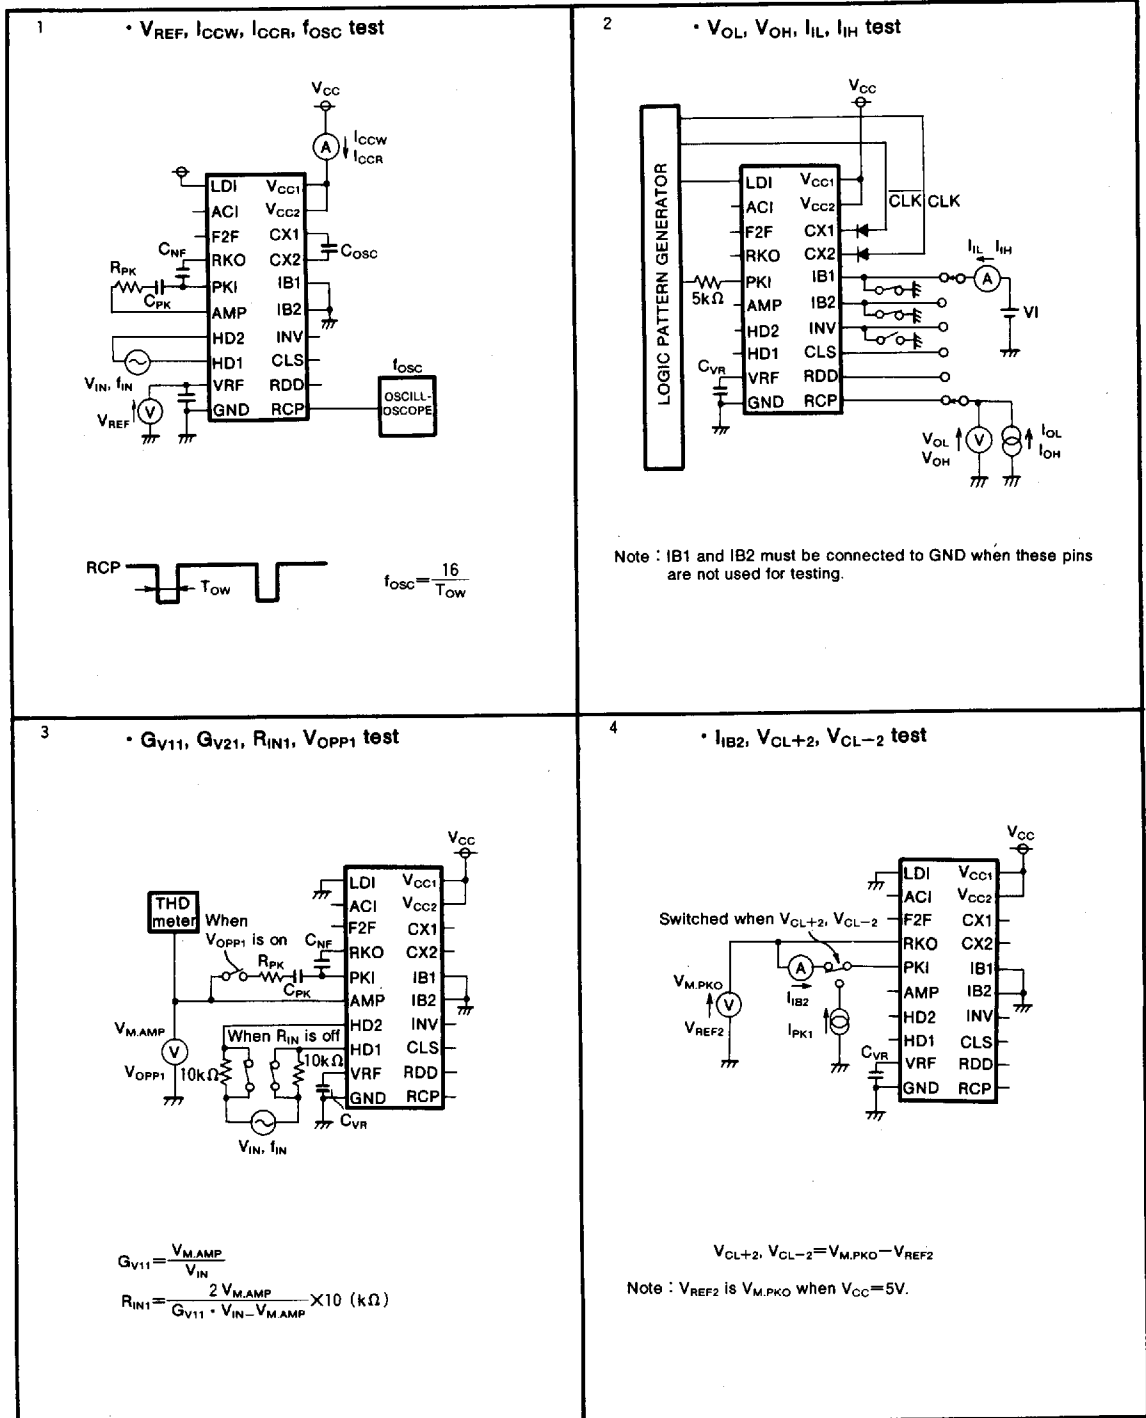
1

• $V_{REF}$, $I_{CCW}$, $I_{CCR}$, $f_{OSC}$ test

$V_{CC}$

A $I_{CCW}$ $I_{CCR}$

LDI $V_{CC1}$
ACI $V_{CC2}$
F2F CX1
$C_{NF}$ RKO CX2 $C_{OSC}$
$R_{PK}$ PKI IB1
$C_{PK}$ AMP IB2
HD2 INV
HD1 CLS
$V_{IN}$, $f_{IN}$ VRF RDD
$V_{REF}$ V GND RCP

$f_{OSC}$

OSCILL-OSCOPE

RCP $T_{OW}$

$f_{OSC}=\frac{16}{T_{OW}}$

2

• $V_{OL}$, $V_{OH}$, $I_{IL}$, $I_{IH}$ test

$V_{CC}$

LOGIC PATTERN GENERATOR

LDI $V_{CC1}$
ACI $V_{CC2}$ $\overline{CLK}$ CLK
F2F CX1
RKO CX2 $I_{IL}$ $I_{IH}$
PKI IB1 A
5kΩ AMP IB2 VI
HD2 INV
HD1 CLS
$C_{VR}$ VRF RDD
GND RCP

$V_{OL}$ $V_{OH}$ V $I_{OL}$ $I_{OH}$

Note : IB1 and IB2 must be connected to GND when these pins are not used for testing.

3

• $G_{V11}$, $G_{V21}$, $R_{IN1}$, $V_{OPP1}$ test

$V_{CC}$

THD meter When $V_{OPP1}$ is on $C_{NF}$

LDI $V_{CC1}$
ACI $V_{CC2}$
F2F CX1
RKO CX2
$R_{PK}$ PKI IB1
$C_{PK}$ AMP IB2
$V_{M.AMP}$ HD2 INV
When $R_{IN}$ is off HD1 CLS
$V_{OPP1}$ V 10kΩ 10kΩ VRF RDD
GND RCP
$C_{VR}$

$V_{IN}$, $f_{IN}$

$G_{V11}=\frac{V_{M.AMP}}{V_{IN}}$

$R_{IN1}=\frac{2\ V_{M.AMP}}{G_{V11}\cdot V_{IN}-V_{M.AMP}}\times 10\ (k\Omega)$

4

• $I_{IB2}$, $V_{CL+2}$, $V_{CL-2}$ test

$V_{CC}$

LDI $V_{CC1}$
ACI $V_{CC2}$
Switched when $V_{CL+2}$, $V_{CL-2}$ F2F CX1
RKO CX2
A PKI IB1
$V_{M.PKO}$ $I_{IB2}$ AMP IB2
V HD2 INV
$V_{REF2}$ $I_{PK1}$ HD1 CLS
$C_{VR}$ VRF RDD
GND RCP

$V_{CL+2}$, $V_{CL-2}=V_{M.PKO}-V_{REF2}$

Note : $V_{REF2}$ is $V_{M.PKO}$ when $V_{CC}=5V$.